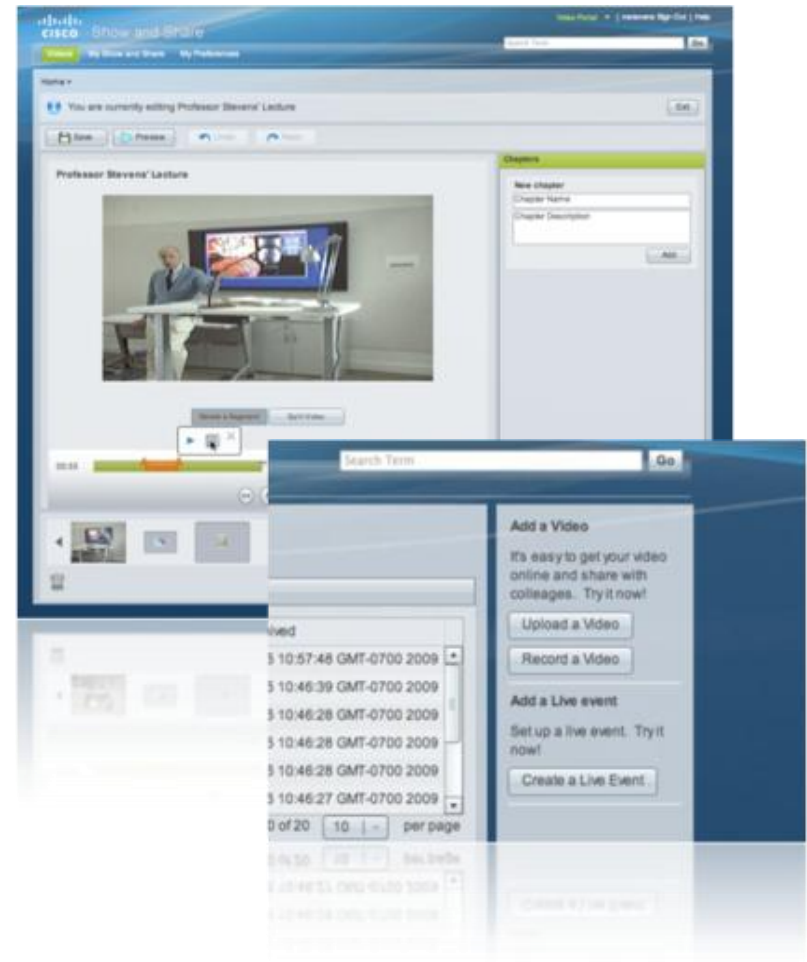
cisco Show and Share

Video Portal | Sign Out | Help

Search Term Go

Videos My Show and Share My Preferences

Home ▾

You are currently editing Professor Stevens' Lecture

Exit

Save Preview Undo Redo

Professor Stevens' Lecture

Chapters

New chapter

Chapter Name

Chapter Description

Add

Delete a Segment Split Video

00:00

Search Term Go

Add a Video

It's easy to get your video online and share with colleages. Try it now!

Upload a Video

Record a Video

Add a Live event

Set up a live event. Try it now!

Create a Live Event

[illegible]ved

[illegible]5 10:57:48 GMT-0700 2009

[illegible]5 10:46:39 GMT-0700 2009

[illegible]5 10:46:28 GMT-0700 2009

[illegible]5 10:46:28 GMT-0700 2009

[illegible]5 10:46:28 GMT-0700 2009

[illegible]5 10:46:27 GMT-0700 2009

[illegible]0 of 20 10 per page